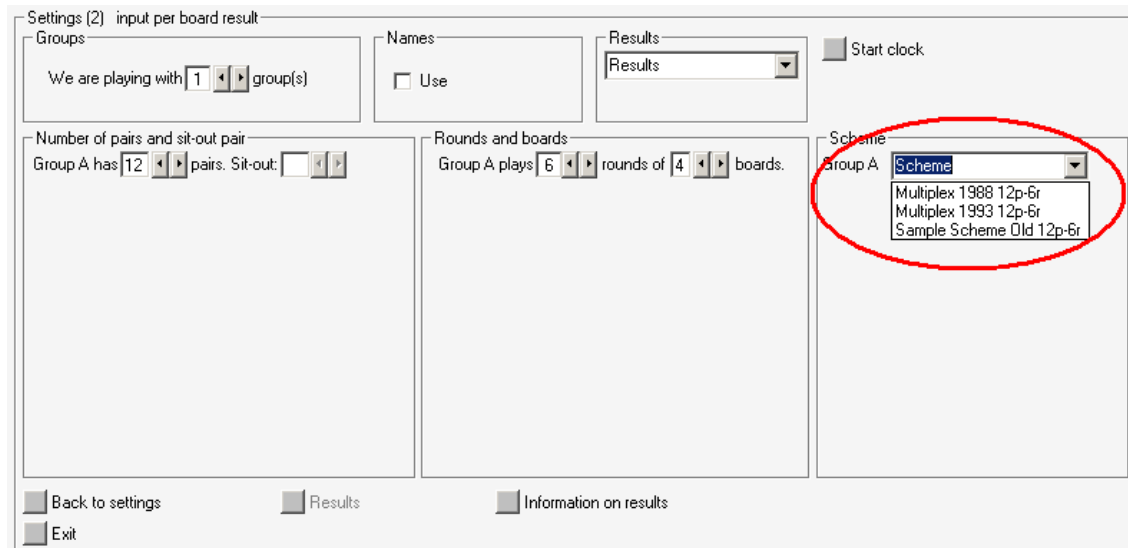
Settings (2) input per board result

Groups

We are playing with 1 group(s)

Names

Use

Results

Results

Start clock

Number of pairs and sit-out pair

Group A has 12 pairs. Sit-out:

Rounds and boards

Group A plays 6 rounds of 4 boards.

Scheme

Group A Scheme

Multiplex 1988 12p-6r
Multiplex 1993 12p-6r
Sample Scheme Old 12p-6r

Back to settings

Results

Information on results

Exit